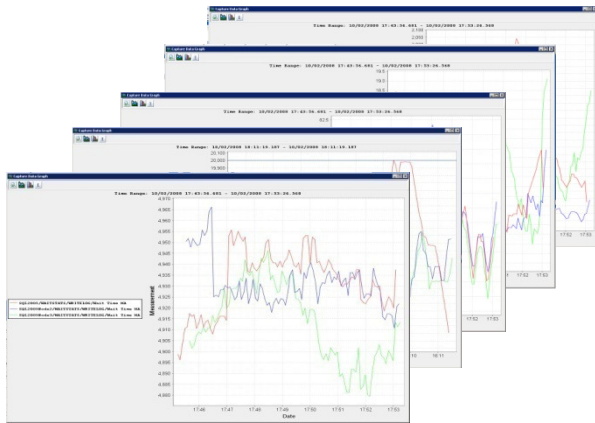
Capture Data Graph
Time Range: 10/02/2009 17:43:36.481 - 10/02/2009 17:53:36.368
2,100
2,050

Capture Data Graph
Time Range: 10/02/2009 17:43:36.481 - 10/02/2009 17:53:36.368
19.5
19.0
18.5

Capture Data Graph
Time Range: 10/02/2009 17:43:36.481 - 10/02/2009 17:53:36.368
82.5

Capture Data Graph
Time Range: 10/02/2009 18:11:10.187 - 10/02/2009 18:11:10.187
20.150
20.000
19.900

Capture Data Graph
Time Range: 10/02/2009 17:43:36.481 - 10/02/2009 17:53:36.368
4.970
4.965
4.960
4.955
4.950
4.945
4.940
4.935
4.930
4.925
4.920
4.915
4.910
4.905
4.900
4.895
4.890
4.885
4.880

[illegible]
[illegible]
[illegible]

Measured

17:46 17:47 17:48 17:49 17:50 17:51 17:52 17:53
Date

18:11

17:52

17:52 17:53

17:52 17:53